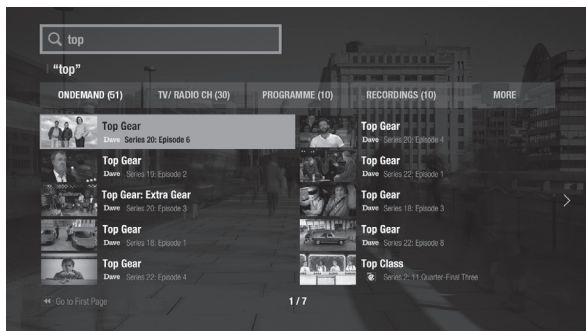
top

"top"

ONDEMAND (51)

TV/ RADIO CH (30)

PROGRAMME (10)

RECORDINGS (10)

MORE

Top Gear
Dave Series 20: Episode 6

Top Gear
Dave Series 19: Episode 2

Top Gear: Extra Gear
Dave Series 20: Episode 3

Top Gear
Dave Series 18: Episode 1

Top Gear
Dave Series 22: Episode 4

Top Gear
Dave Series 20: Episode 4

Top Gear
Dave Series 22: Episode 1

Top Gear
Dave Series 18: Episode 3

Top Gear
Dave Series 22: Episode 8

Top Class
Series 2: 11 Quarter-Final Three

Go to First Page

1 / 7